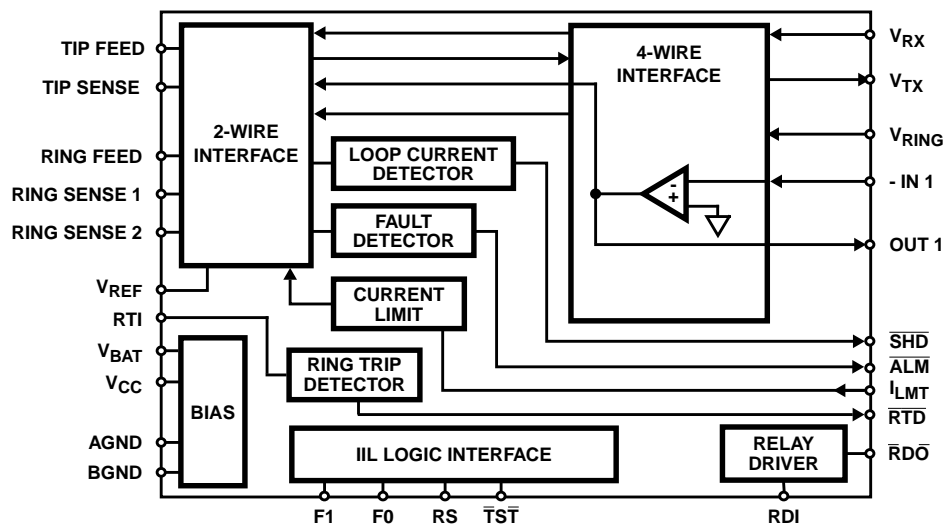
TIP FEED
TIP SENSE
RING FEED
RING SENSE 1
RING SENSE 2
$V_{REF}$
RTI
$V_{BAT}$
$V_{CC}$
AGND
BGND

2-WIRE INTERFACE

4-WIRE INTERFACE

LOOP CURRENT DETECTOR

FAULT DETECTOR

CURRENT LIMIT

RING TRIP DETECTOR

BIAS

IIL LOGIC INTERFACE

RELAY DRIVER

-
+

$V_{RX}$
$V_{TX}$
$V_{RING}$
- IN 1
OUT 1
$\overline{SHD}$
$\overline{ALM}$
$I_{LMT}$
$\overline{RTD}$
$\overline{RDO}$

F1
F0
RS
$\overline{TST}$
RDI